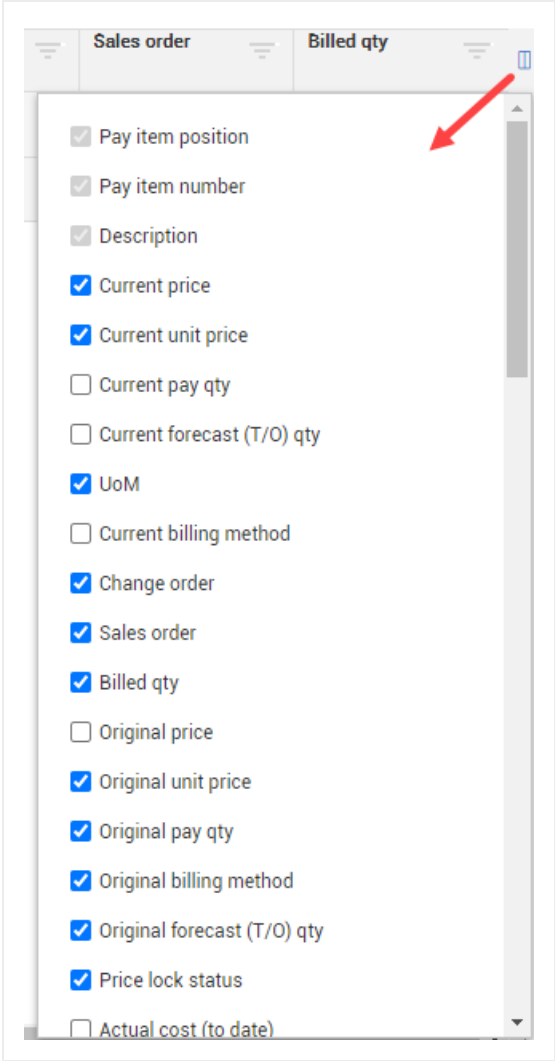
Sales order

Billed qty

Pay item position

Pay item number

Description

Current price

Current unit price

Current pay qty

Current forecast (T/O) qty

UoM

Current billing method

Change order

Sales order

Billed qty

Original price

Original unit price

Original pay qty

Original billing method

Original forecast (T/O) qty

Price lock status

Actual cost (to date)